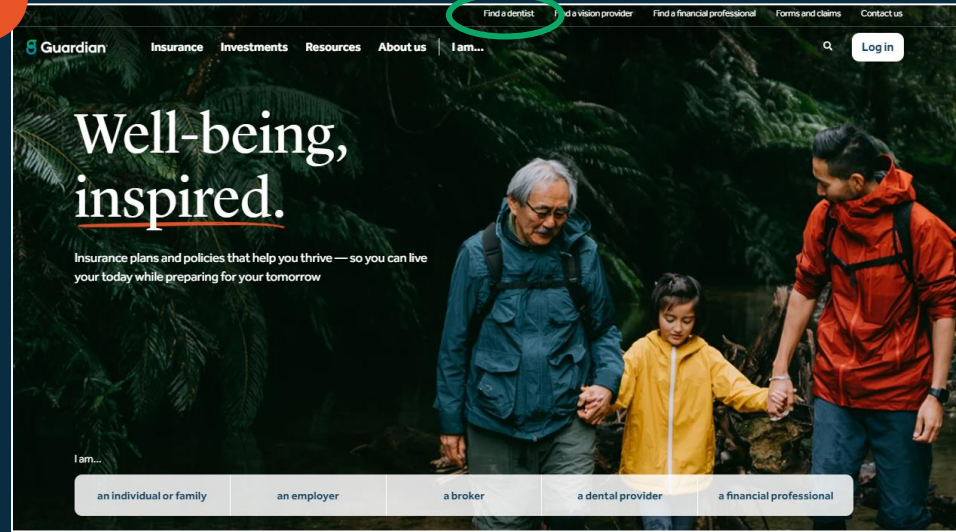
Find a dentist Find a vision provider Find a financial professional Forms and claims Contact us

Guardian Insurance Investments Resources About us I am... Log in

Well-being, inspired.

Insurance plans and policies that help you thrive — so you can live your today while preparing for your tomorrow

I am...

an individual or family | an employer | a broker | a dental provider | a financial professional